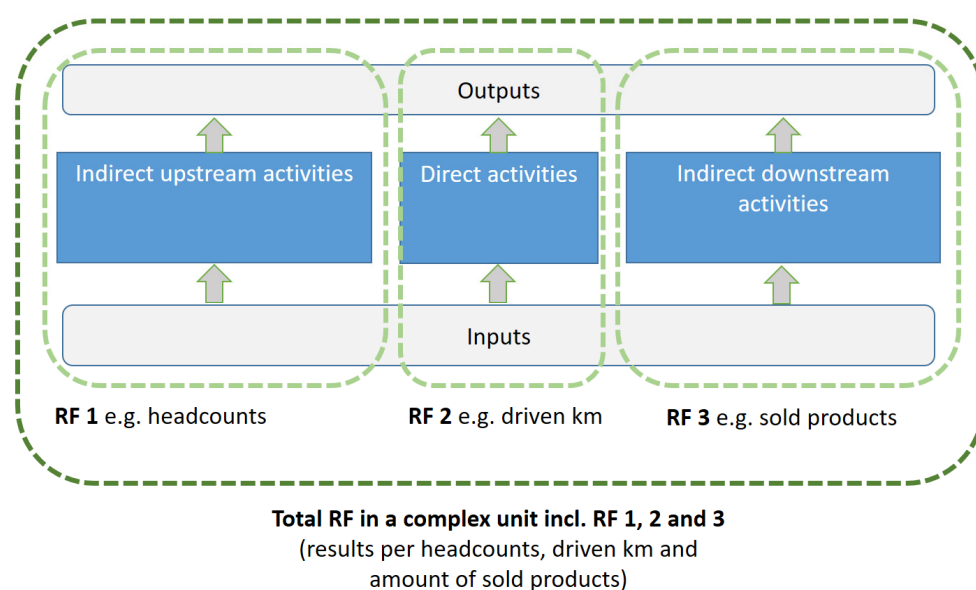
Outputs

Indirect upstream activities

Direct activities

Indirect downstream activities

Inputs

**RF 1** e.g. headcounts

**RF 2** e.g. driven km

**RF 3** e.g. sold products

**Total RF in a complex unit incl. RF 1, 2 and 3**
(results per headcounts, driven km and amount of sold products)